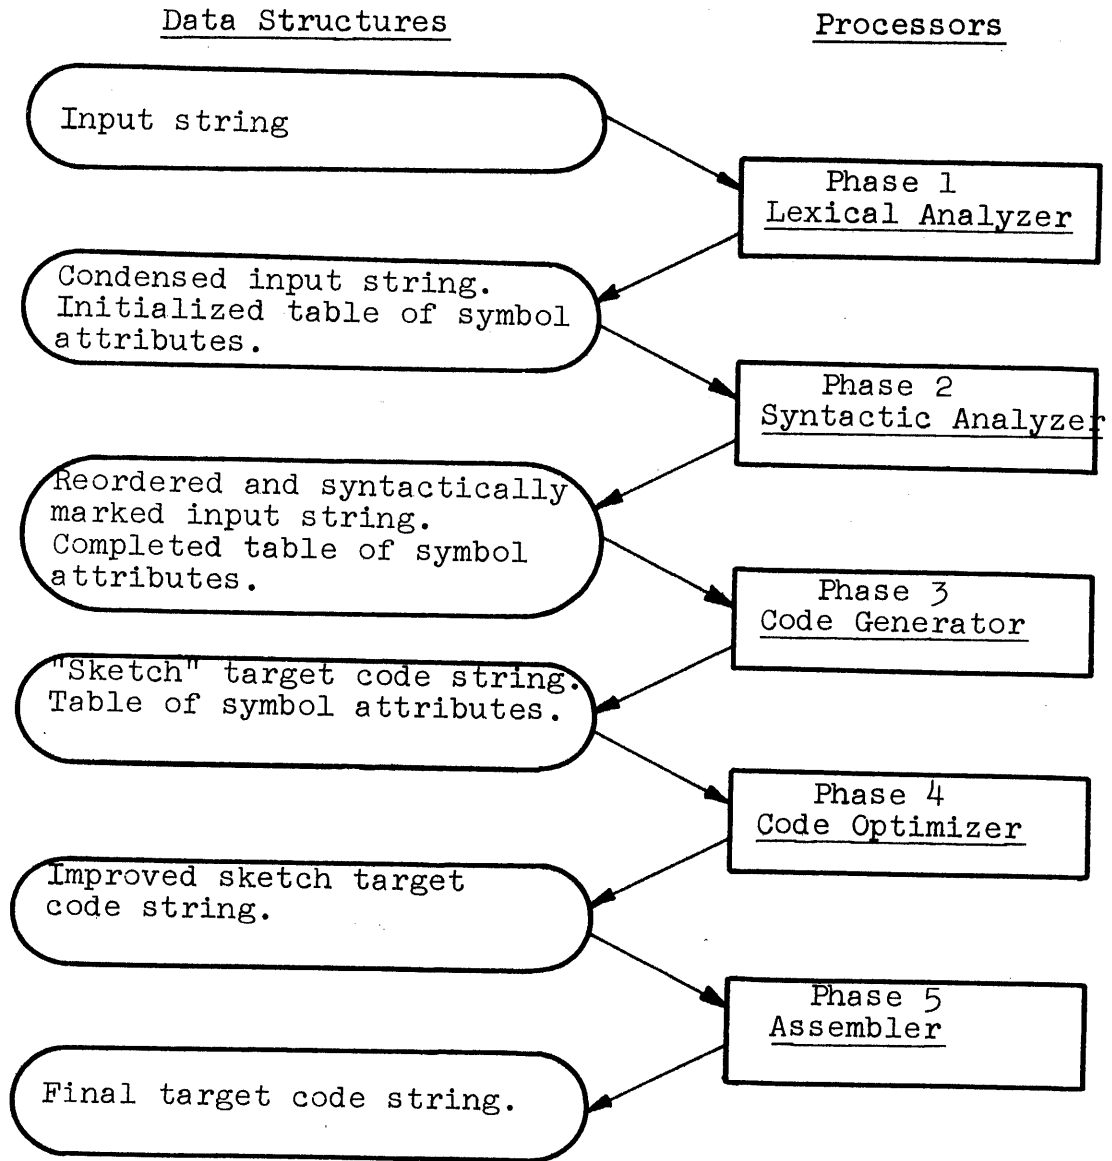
Data Structures

Processors

Input string

Phase 1
Lexical Analyzer

Condensed input string. Initialized table of symbol attributes.

Phase 2
Syntactic Analyzer

Reordered and syntactically marked input string. Completed table of symbol attributes.

Phase 3
Code Generator

"Sketch" target code string. Table of symbol attributes.

Phase 4
Code Optimizer

Improved sketch target code string.

Phase 5
Assembler

Final target code string.